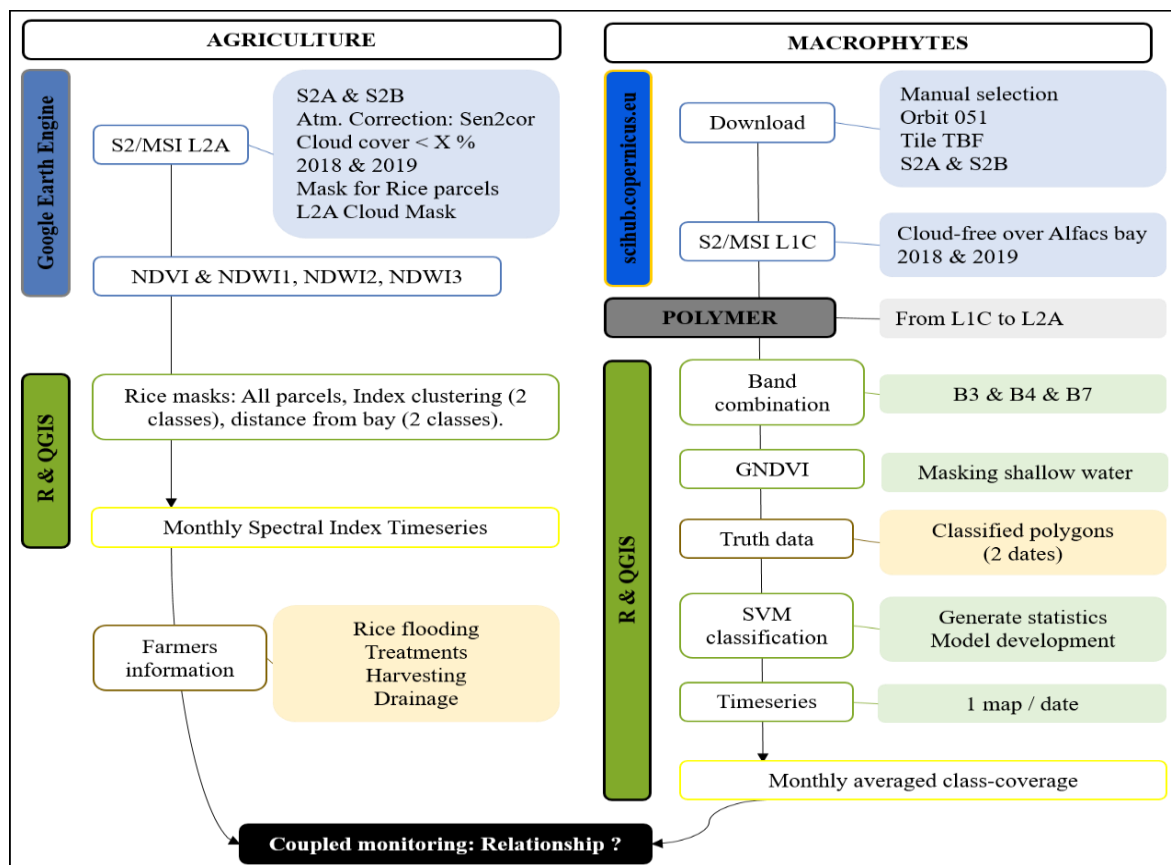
AGRICULTURE

Google Earth Engine

S2/MSI L2A

S2A & S2B
Atm. Correction: Sen2cor
Cloud cover < X %
2018 & 2019
Mask for Rice parcels
L2A Cloud Mask

NDVI & NDWI1, NDWI2, NDWI3

R & QGIS

Rice masks: All parcels, Index clustering (2 classes), distance from bay (2 classes).

Monthly Spectral Index Timeseries

Farmers information

Rice flooding
Treatments
Harvesting
Drainage

MACROPHYTES

scihub.copernicus.eu

Download

Manual selection
Orbit 051
Tile TBF
S2A & S2B

S2/MSI L1C

Cloud-free over Alfacs bay
2018 & 2019

POLYMER

From L1C to L2A

R & QGIS

Band combination

B3 & B4 & B7

GNDVI

Masking shallow water

Truth data

Classified polygons
(2 dates)

SVM classification

Generate statistics
Model development

Timeseries

1 map / date

Monthly averaged class-coverage

Coupled monitoring: Relationship ?